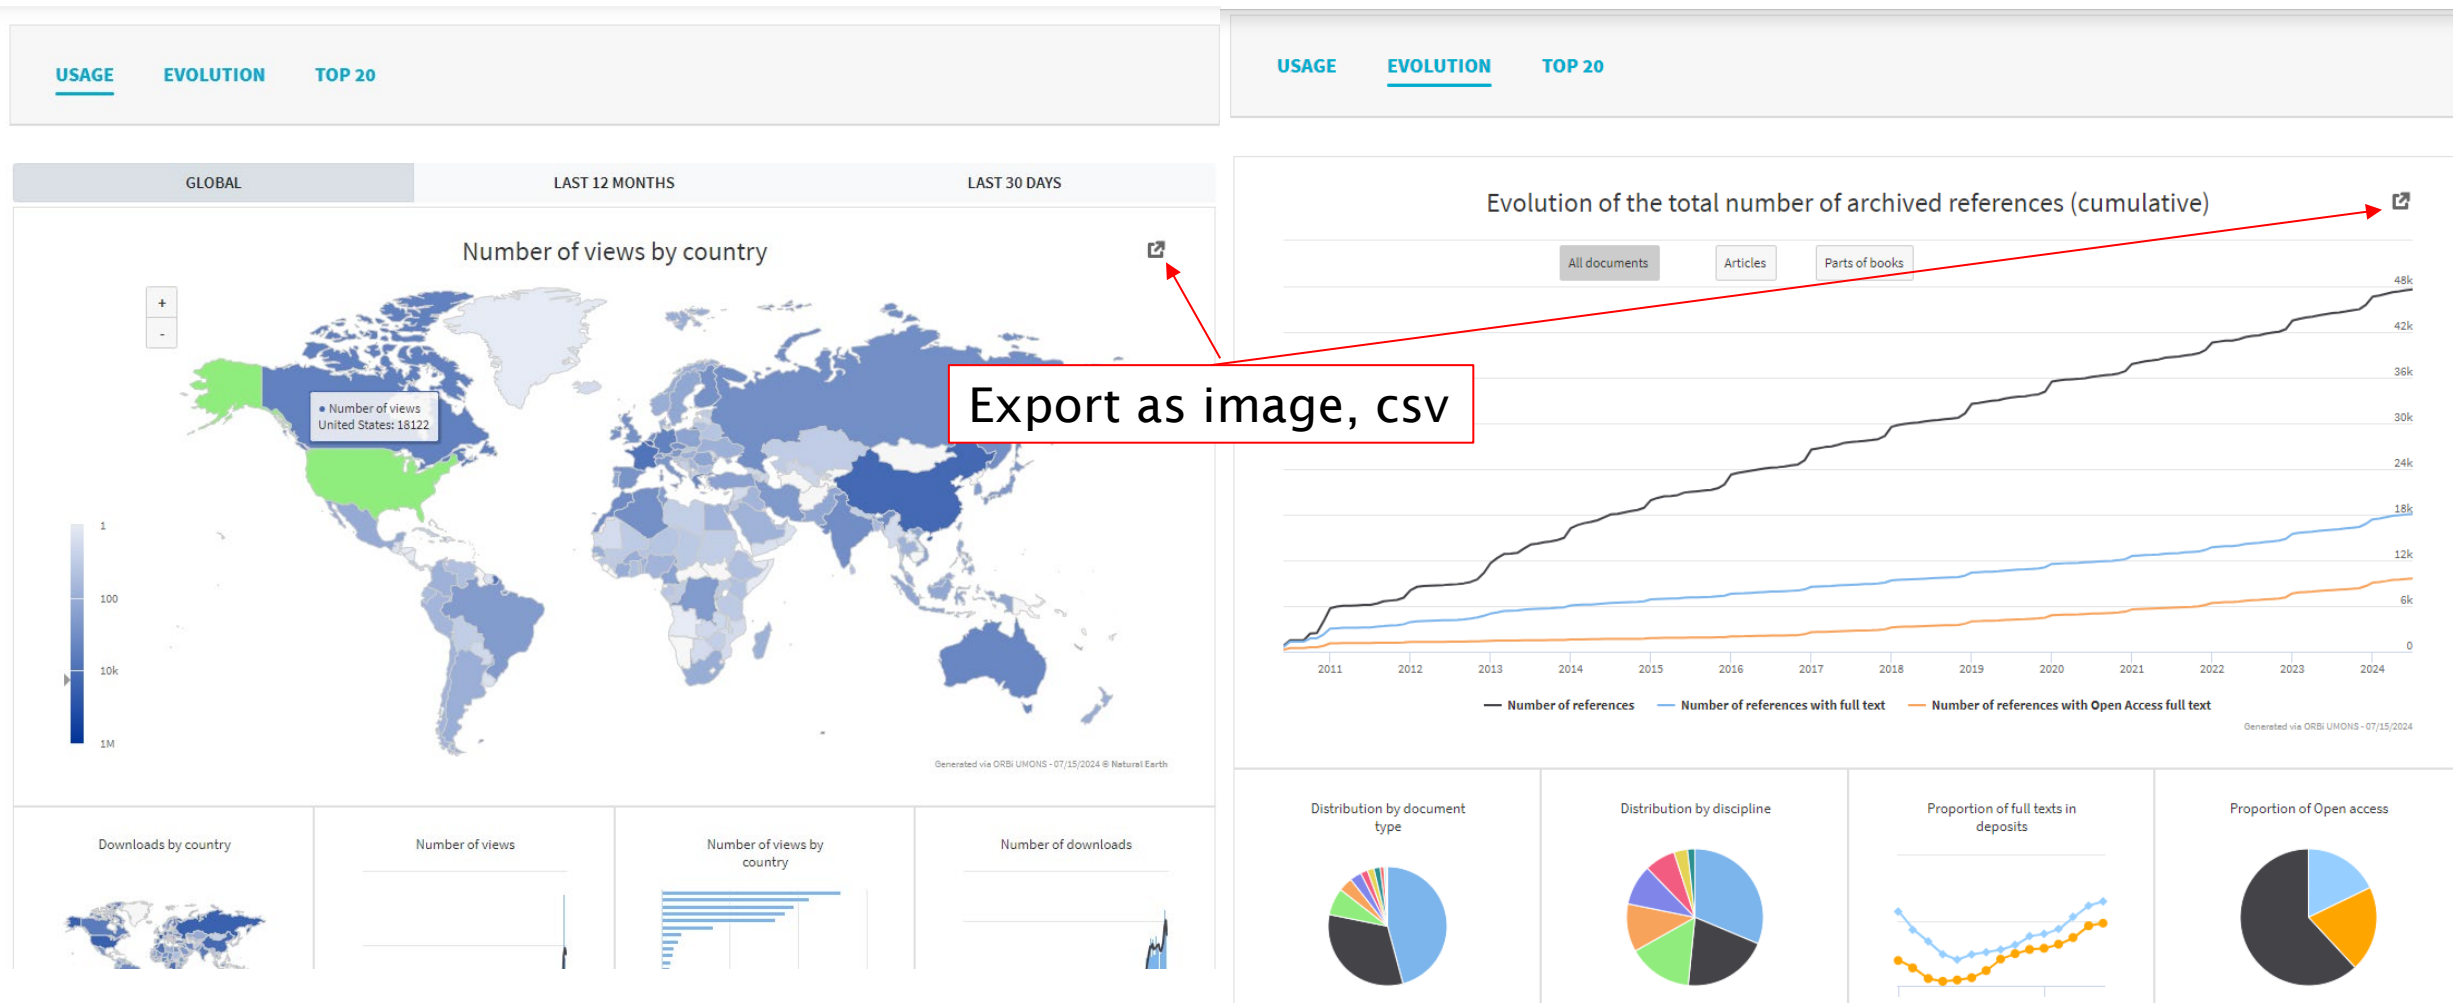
USAGE EVOLUTION TOP 20

GLOBAL LAST 12 MONTHS LAST 30 DAYS

Number of views by country

+
-

• Number of views
United States: 18122

1
100
10k
1M

Generated via ORBi UMONS - 07/15/2024 © Natural Earth

Downloads by country

Number of views

Number of views by country

Number of downloads

USAGE EVOLUTION TOP 20

Evolution of the total number of archived references (cumulative)

All documents Articles Parts of books

48k
42k
36k
30k
24k
18k
12k
6k
0

2011 2012 2013 2014 2015 2016 2017 2018 2019 2020 2021 2022 2023 2024

— Number of references — Number of references with full text — Number of references with Open Access full text

Generated via ORBi UMONS - 07/15/2024

Export as image, csv

Distribution by document type

Distribution by discipline

Proportion of full texts in deposits

Proportion of Open access